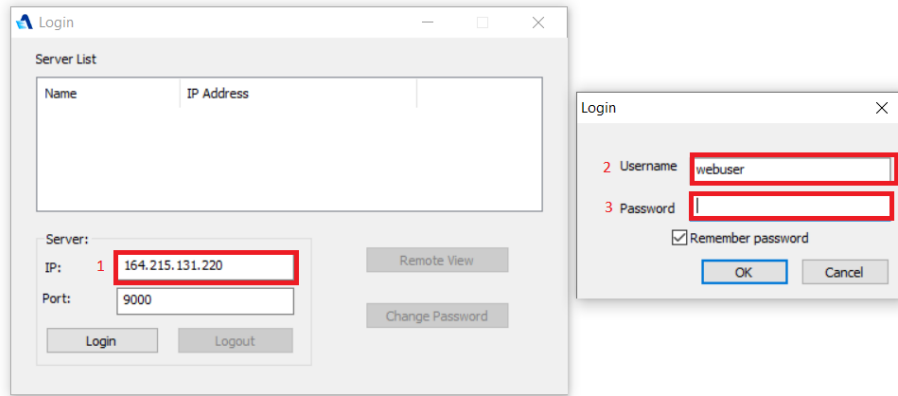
Login

Server List

| Name | IP Address |
|---|---|

Server:
IP: 1 164.215.131.220
Port: 9000
Login Logout

Remote View
Change Password

Login

2 Username webuser
3 Password
Remember password
OK Cancel